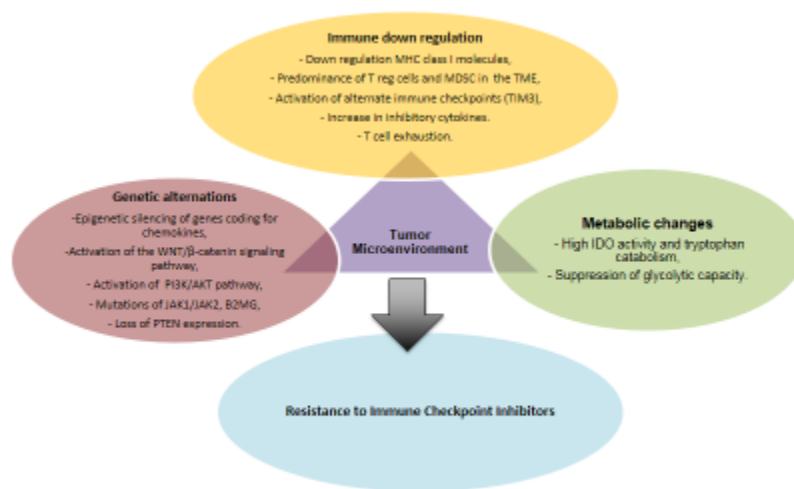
Immune down regulation

- Down regulation MHC class I molecules,
- Predominance of T reg cells and MDSC in the TME,
- Activation of alternate immune checkpoints (TIM3),
- Increase in inhibitory cytokines.
- T cell exhaustion.

Genetic alternations

-Epigenetic silencing of genes coding for chemokines,
-Activation of the WNT/β-caterin signaling pathway,
- Activation of PI3K/AKT pathway,
- Mutations of JAK1/JAK2, B2MG,
- Loss of PTEN expression.

Tumor Microenvironment

Metabolic changes

- High IDO activity and tryptophan catabolism,
- Suppression of glycolytic capacity.

Resistance to Immune Checkpoint Inhibitors